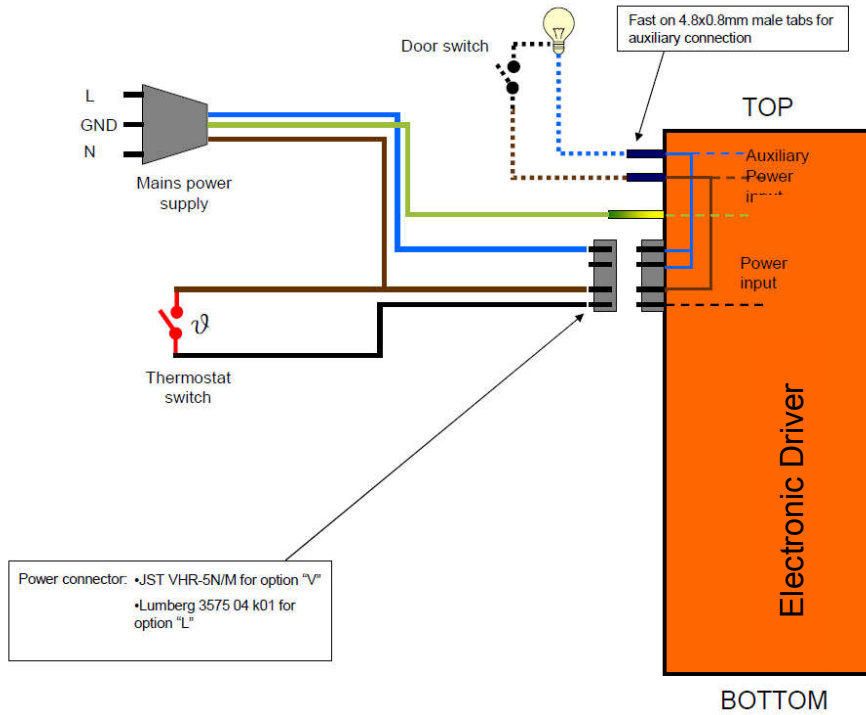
Fast on 4.8x0.8mm male tabs for auxiliary connection

Door switch

L
GND
N

Mains power supply

TOP

Auxiliary Power input

Power input

$\vartheta$

Thermostat switch

Electronic Driver

Power connector: •JST VHR-5N/M for option "V"
•Lumberg 3575 04 k01 for option "L"

BOTTOM